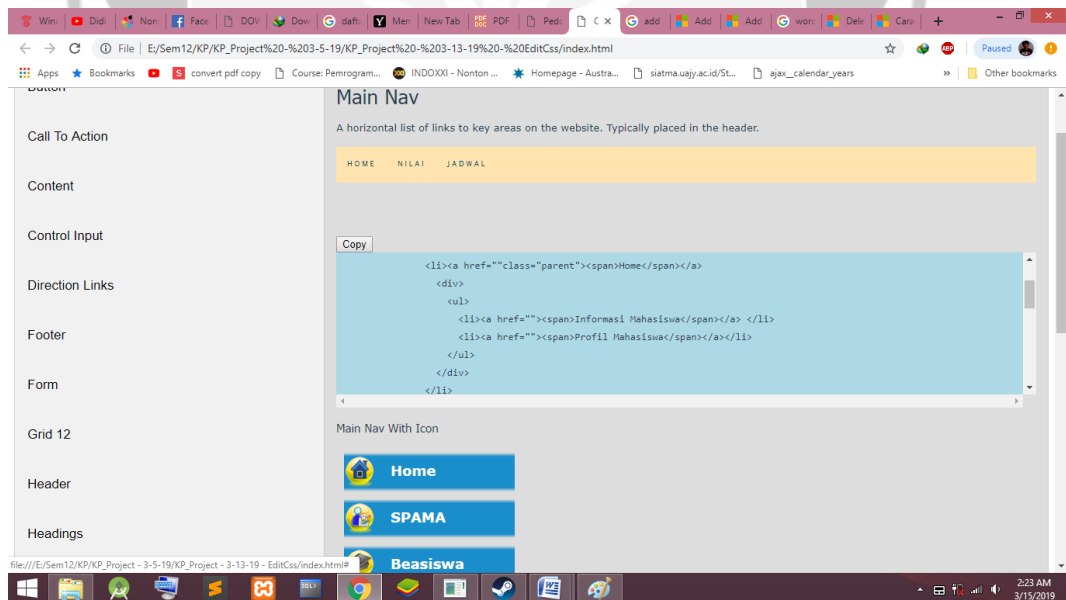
Win: Didi Non Face DOV Dow dafta Men New Tab PDF Pedo C × add Add Add word Dele Cara +

File | E:/Sem12/KP/KP_Project%20-%203-5-19/KP_Project%20-%203-13-19%20-%20EditCss/index.html

Paused

Apps Bookmarks convert pdf copy Course: Pemrogram... INDOXXI - Nonton ... Homepage - Austra... siatma.uajy.ac.id/St... ajax__calendar_years » Other bookmarks

Button

Call To Action

Content

Control Input

Direction Links

Footer

Form

Grid 12

Header

Headings

Main Nav

A horizontal list of links to key areas on the website. Typically placed in the header.

HOME NILAI JADWAL

Copy

<li><a href=""class="parent"><span>Home</span></a>
<div>
<ul>
<li><a href=""><span>Informasi Mahasiswa</span></a> </li>
<li><a href=""><span>Profil Mahasiswa</span></a></li>
</ul>
</div>
</li>

Main Nav With Icon

Home

SPAMA

Beasiswa

file:///E:/Sem12/KP/KP_Project - 3-5-19/KP_Project - 3-13-19 - EditCss/index.html#

2:23 AM
3/15/2019